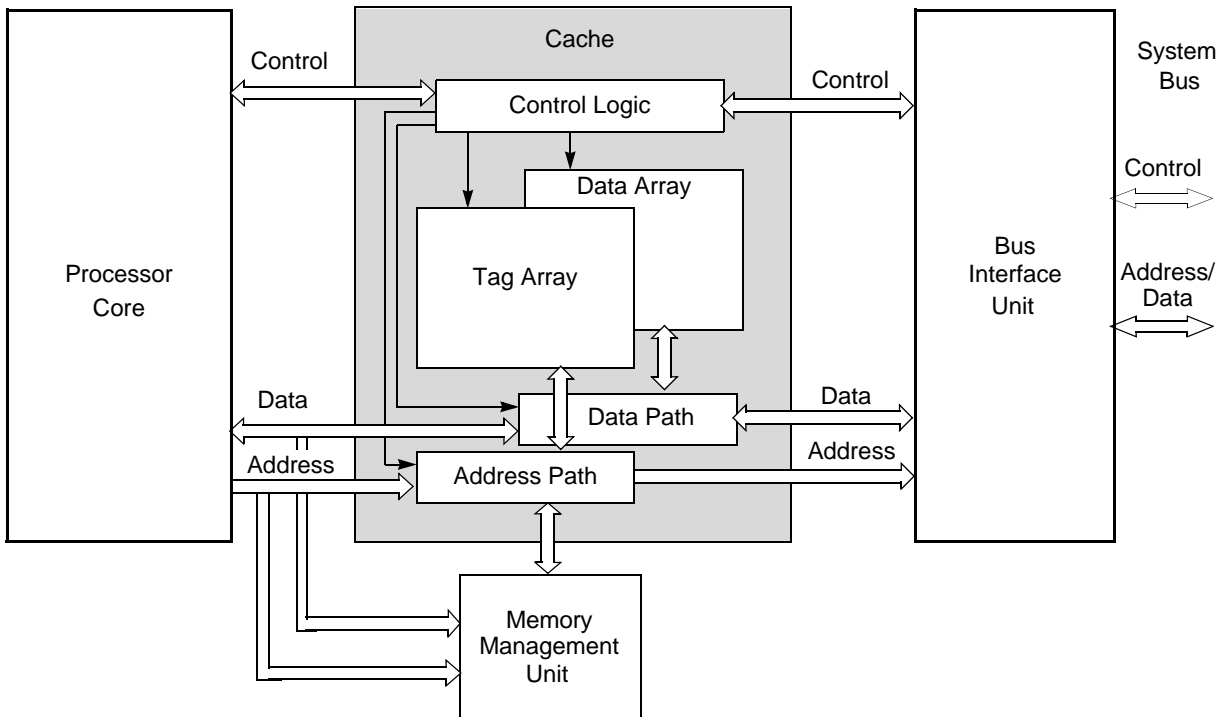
Cache

Control

Control Logic

Control

System Bus

Data Array

Control

Processor Core

Tag Array

Bus Interface Unit

Address/ Data

Data

Data Path

Data

Address

Address Path

Address

Memory Management Unit